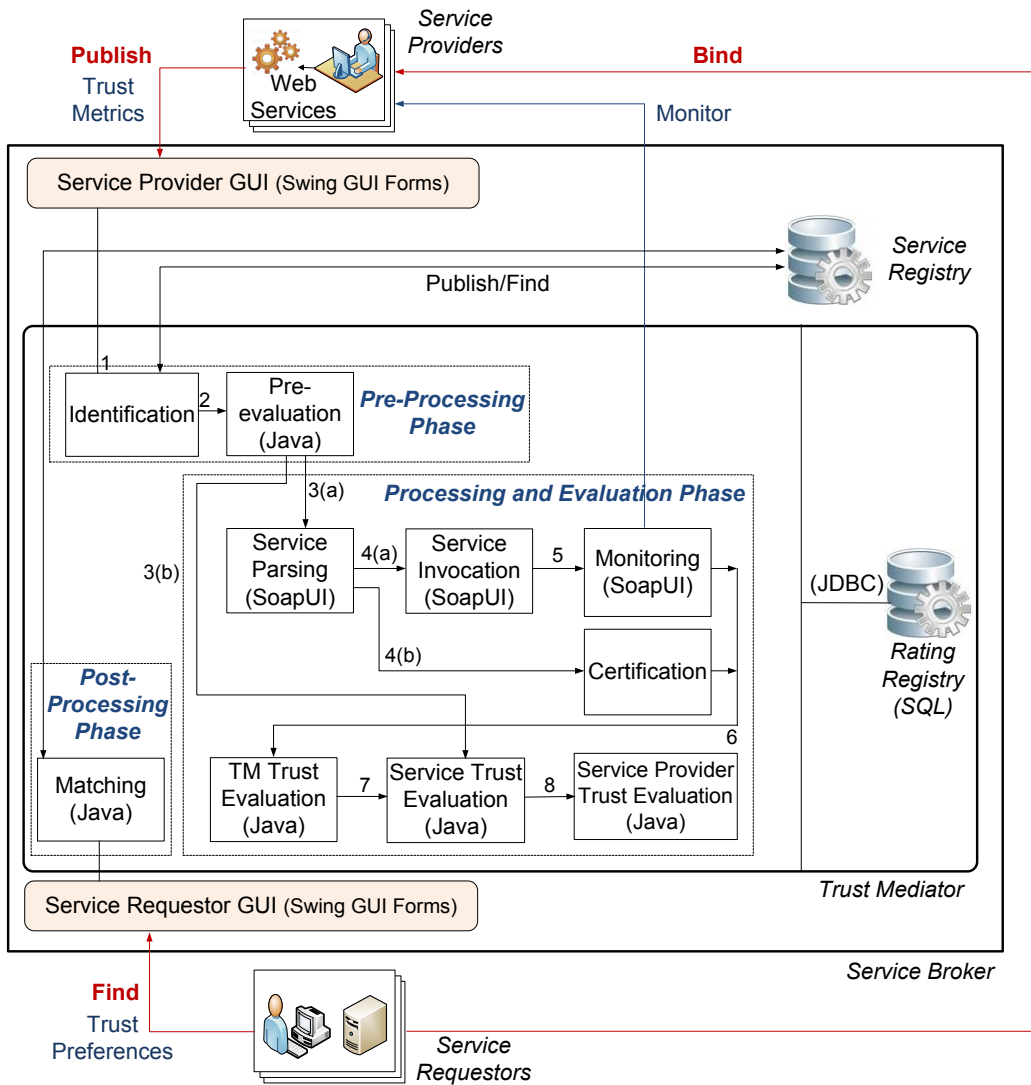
Service Providers

Publish
Trust Metrics

Web Services

Bind

Monitor

Service Provider GUI (Swing GUI Forms)

Service Registry

Publish/Find

1

Identification

2

Pre-evaluation (Java)

Pre-Processing Phase

3(a)

Processing and Evaluation Phase

3(b)

Service Parsing (SoapUI)

4(a)

Service Invocation (SoapUI)

5

Monitoring (SoapUI)

(JDBC)

4(b)

Certification

Rating Registry (SQL)

Post-Processing Phase

6

Matching (Java)

TM Trust Evaluation (Java)

7

Service Trust Evaluation (Java)

8

Service Provider Trust Evaluation (Java)

Trust Mediator

Service Requestor GUI (Swing GUI Forms)

Service Broker

Find
Trust Preferences

Service Requestors